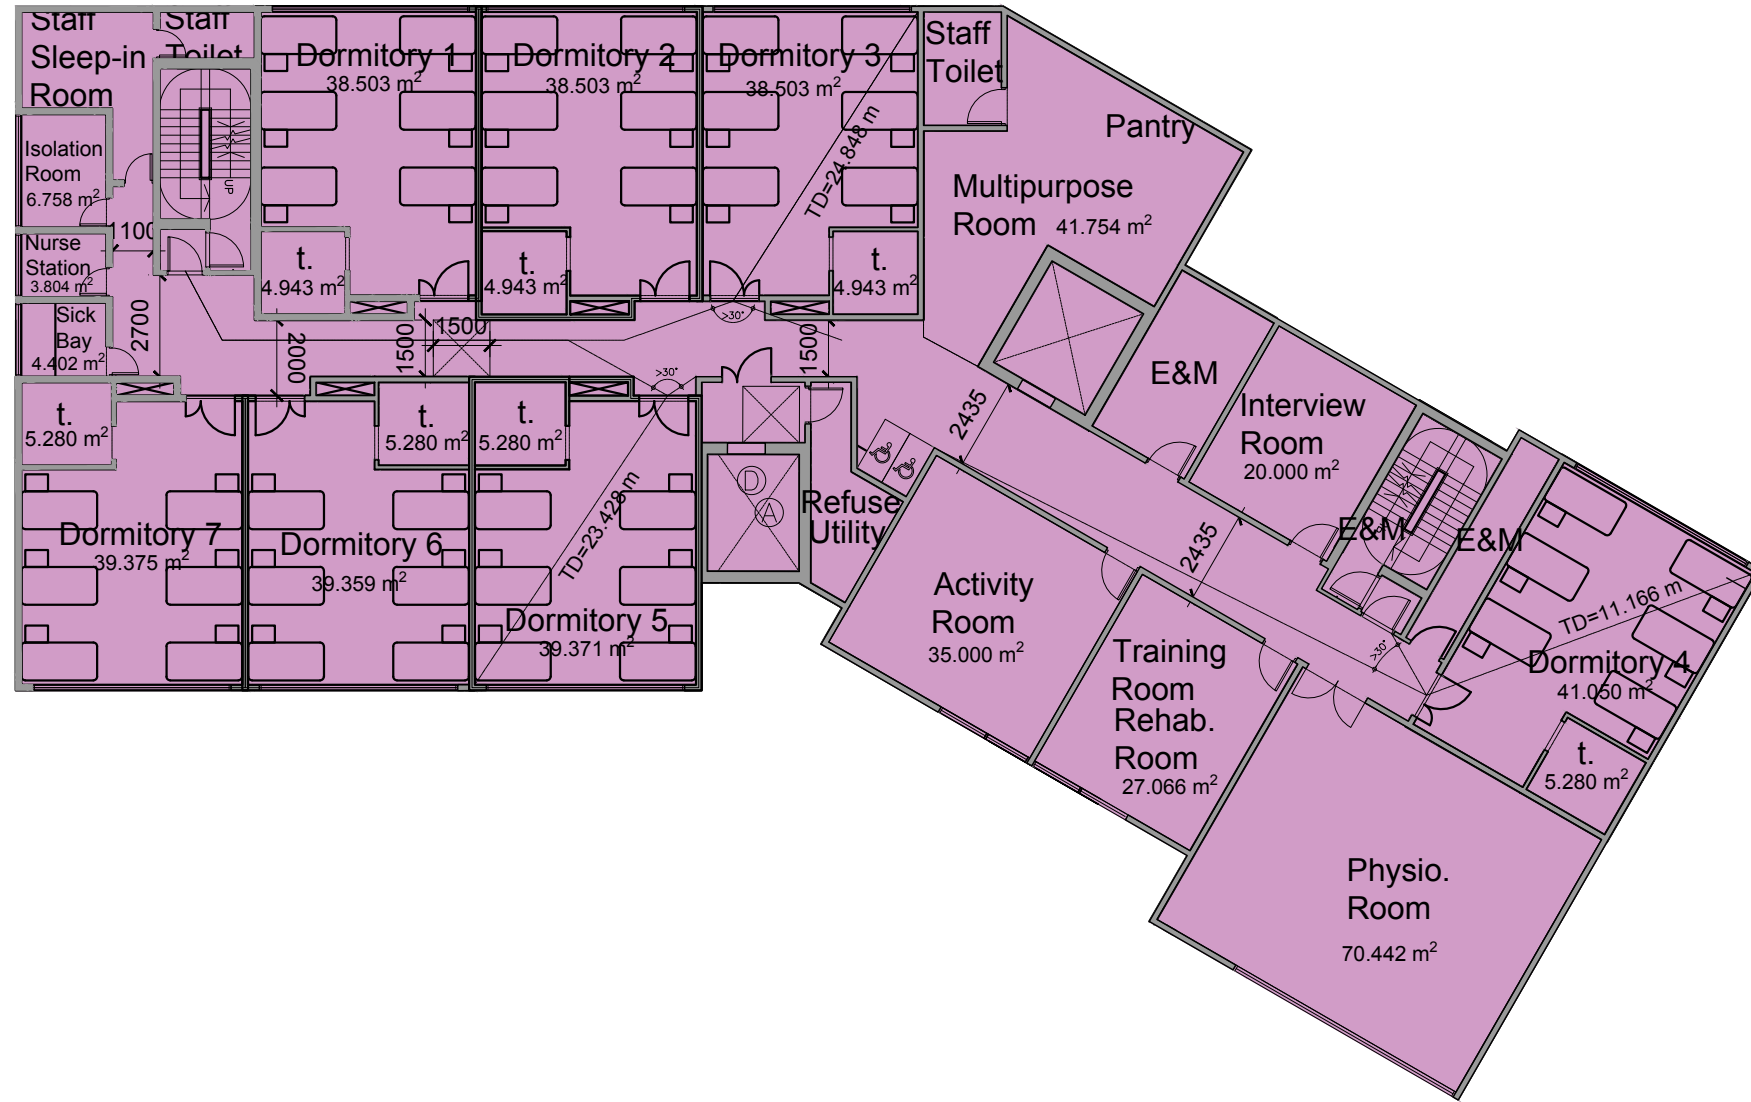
Staff Sleep-in Room

Staff Toilet

Dormitory 1
38.503 m$^2$

Dormitory 2
38.503 m$^2$

Dormitory 3
38.503 m$^2$

Staff Toilet

Pantry

Isolation Room
6.758 m$^2$

UP

TD=24.848 m

Multipurpose Room 41.754 m$^2$

1100

Nurse Station
3.804 m$^2$

t.
4.943 m$^2$

t.
4.943 m$^2$

t.
4.943 m$^2$

Sick Bay
4.402 m$^2$

2700

2000

1500

1500

>30°

1500

E&M

Interview Room
20.000 m$^2$

2435

t.
5.280 m$^2$

t.
5.280 m$^2$

t.
5.280 m$^2$

>30°

D

A

Refuse Utility

2435

E&M

E&M

Dormitory 7
39.375 m$^2$

Dormitory 6
39.359 m$^2$

TD=23.428 m

Dormitory 5
39.371 m$^2$

Activity Room
35.000 m$^2$

TD=11.166 m

>30°

Dormitory 4
41.050 m$^2$

Training Room
Rehab. Room
27.066 m$^2$

t.
5.280 m$^2$

Physio. Room
70.442 m$^2$